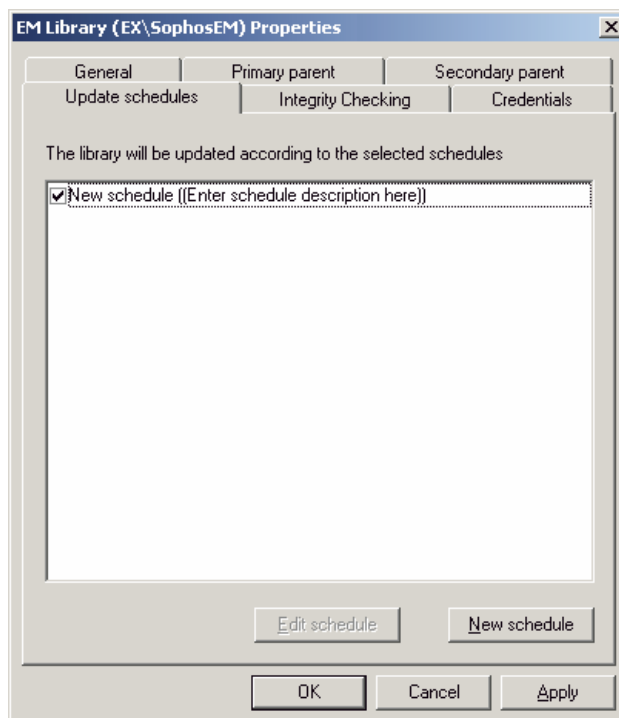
EM Library (EX\SophosEM) Properties

X

General

Primary parent

Secondary parent

Update schedules

Integrity Checking

Credentials

The library will be updated according to the selected schedules

New schedule ((Enter schedule description here))

Edit schedule

New schedule

OK

Cancel

Apply